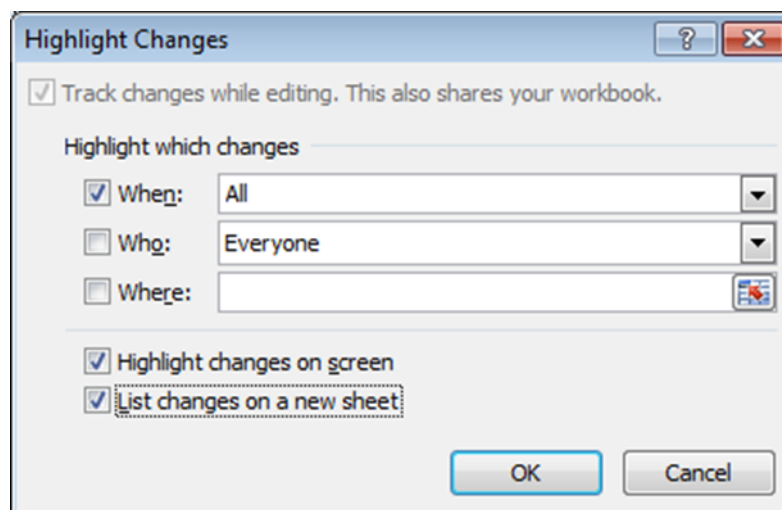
Highlight Changes

?

Track changes while editing. This also shares your workbook.

Highlight which changes

When: All

Who: Everyone

Where:

Highlight changes on screen

List changes on a new sheet

OK

Cancel